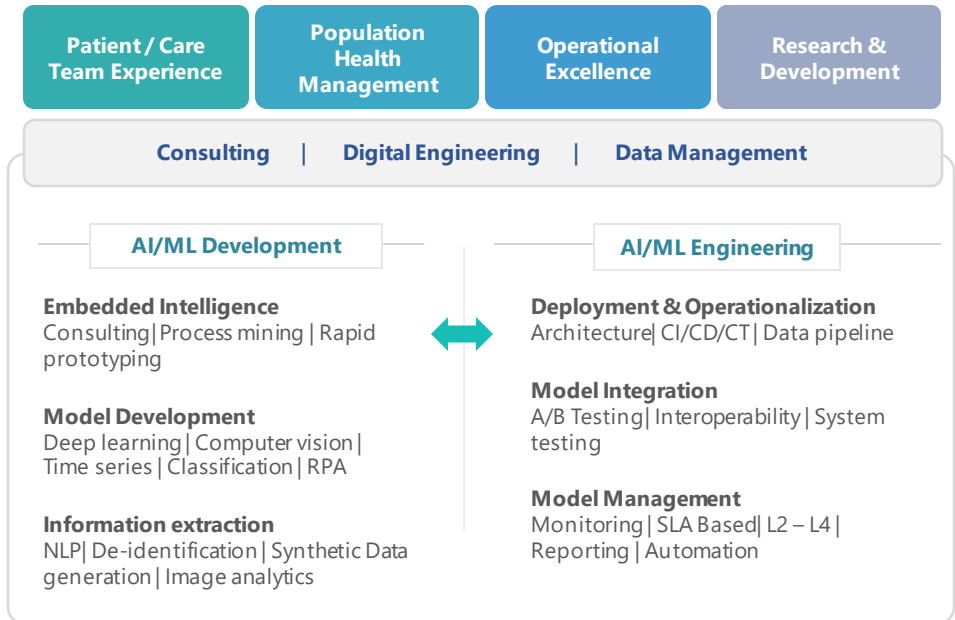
Patient / Care Team Experience

Population Health Management

Operational Excellence

Research & Development

Consulting | Digital Engineering | Data Management

AI/ML Development

Embedded Intelligence
Consulting| Process mining | Rapid prototyping

Model Development
Deep learning | Computer vision | Time series | Classification | RPA

Information extraction
NLP| De-identification | Synthetic Data generation | Image analytics

AI/ML Engineering

Deployment & Operationalization
Architecture| CI/CD/CT | Data pipeline

Model Integration
A/B Testing| Interoperability | System testing

Model Management
Monitoring | SLA Based| L2 – L4 | Reporting | Automation